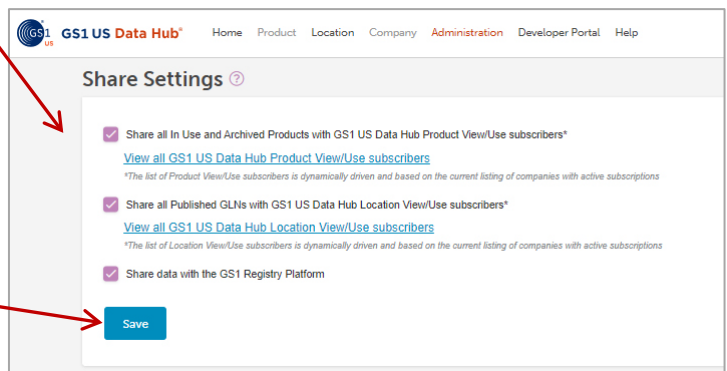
GS1 US GS1 US Data Hub® Home Product Location Company Administration Developer Portal Help

Share Settings ?

Share all In Use and Archived Products with GS1 US Data Hub Product View/Use subscribers*

View all GS1 US Data Hub Product View/Use subscribers

*The list of Product View/Use subscribers is dynamically driven and based on the current listing of companies with active subscriptions

Share all Published GLNs with GS1 US Data Hub Location View/Use subscribers*

View all GS1 US Data Hub Location View/Use subscribers

*The list of Location View/Use subscribers is dynamically driven and based on the current listing of companies with active subscriptions

Share data with the GS1 Registry Platform

Save